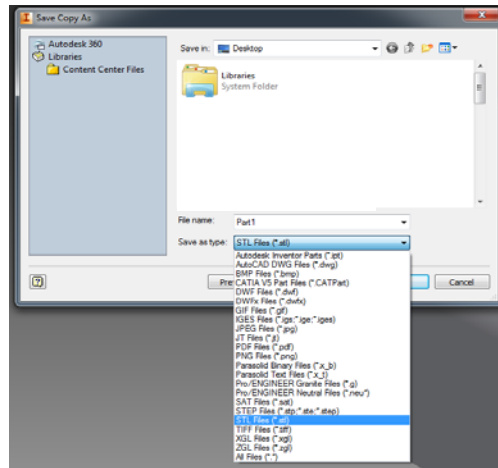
Save Copy As

Autodesk 360
Libraries
Content Center Files

Save in: Desktop

Libraries
System Folder

File name: Part1

Save as type: STL Files (*.stl)

Autodesk Inventor Parts (*.ipt)
AutoCAD DWG Files (*.dwg)
BMP Files (*.bmp)
CATIA V5 Part Files (*.CATPart)
DWF Files (*.dwf)
DWFx Files (*.dwfx)
GIF Files (*.gif)
IGES Files (*.igs;*.ige;*.iges)
JPEG Files (*.jpg)
JT Files (*.jt)
PDF Files (*.pdf)
PNG Files (*.png)
Parasolid Binary Files (*.x_b)
Parasolid Text Files (*.x_t)
Pro/ENGINEER Granite Files (*.g)
Pro/ENGINEER Neutral Files (*.neu*)
SAT Files (*.sat)
STEP Files (*.stp;*.ste;*.step)
STL Files (*.stl)
TIFF Files (*.tiff)
XGL Files (*.xgl)
ZGL Files (*.zgl)
All Files (*.*)

Pre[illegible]

Cancel